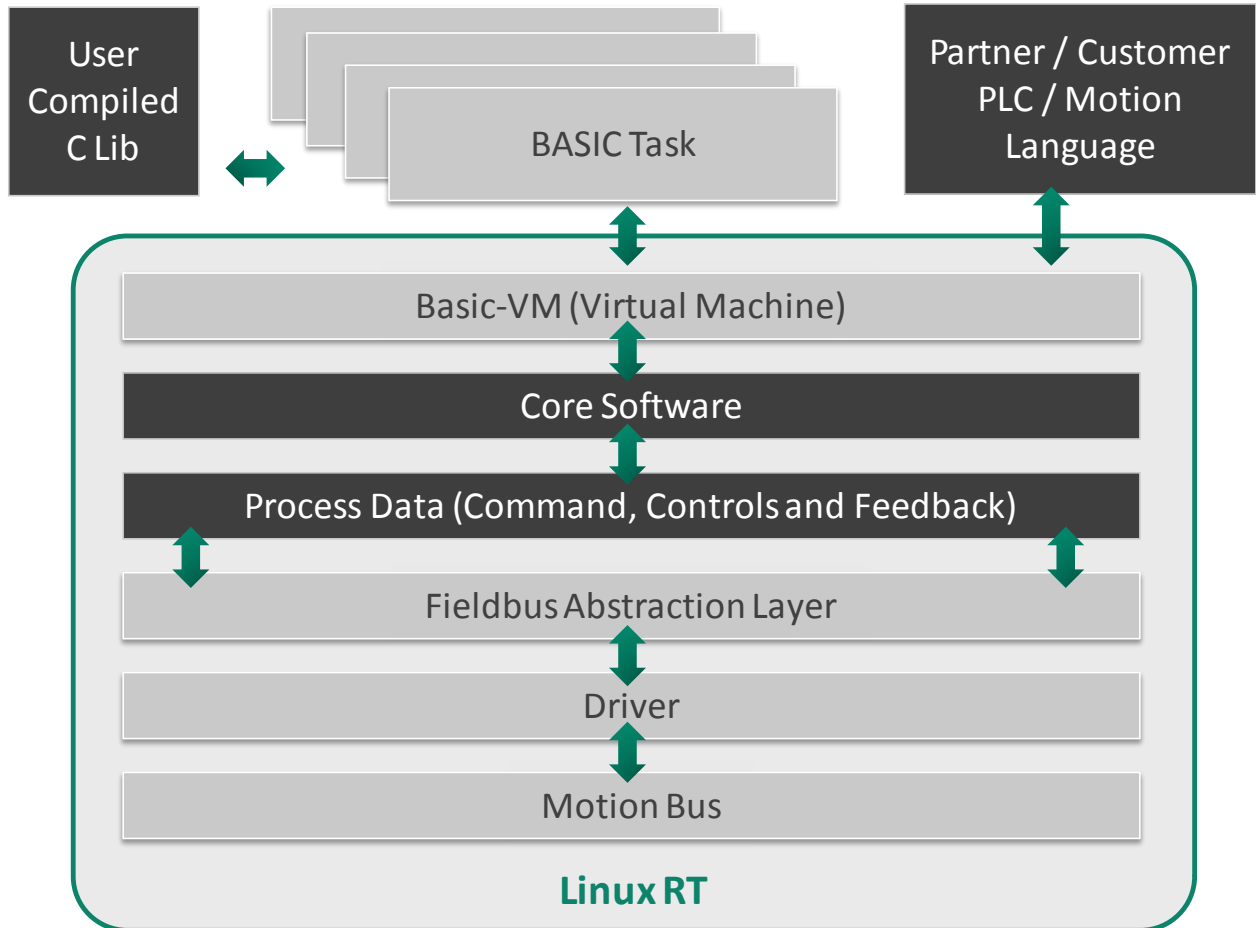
User Compiled C Lib

BASIC Task

Partner / Customer PLC / Motion Language

Basic-VM (Virtual Machine)

Core Software

Process Data (Command, Controls and Feedback)

Fieldbus Abstraction Layer

Driver

Motion Bus

Linux RT